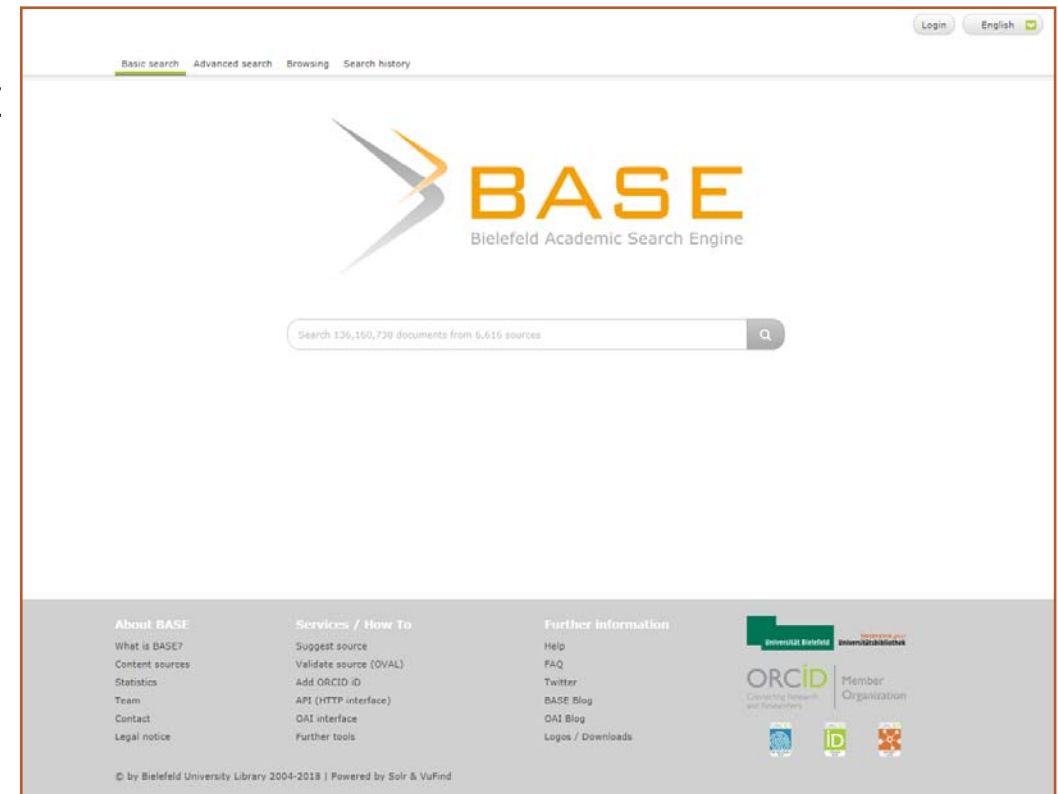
Login English

Basic search Advanced search Browsing Search history

BASE
Bielefeld Academic Search Engine

Search 136,160,730 documents from 6,616 sources

About BASE
What is BASE?
Content sources
Statistics
Team
Contact
Legal notice

Services / How To
Suggest source
Validate source (OVAL)
Add ORCID iD
API (HTTP interface)
OAI interface
Further tools

Further information
Help
FAQ
Twitter
BASE Blog
OAI Blog
Logos / Downloads

Universität Bielefeld Universitätsbibliothek

ORCID Connecting Research and Researchers Member Organization

© by Bielefeld University Library 2004-2018 | Powered by Solr & VuFind